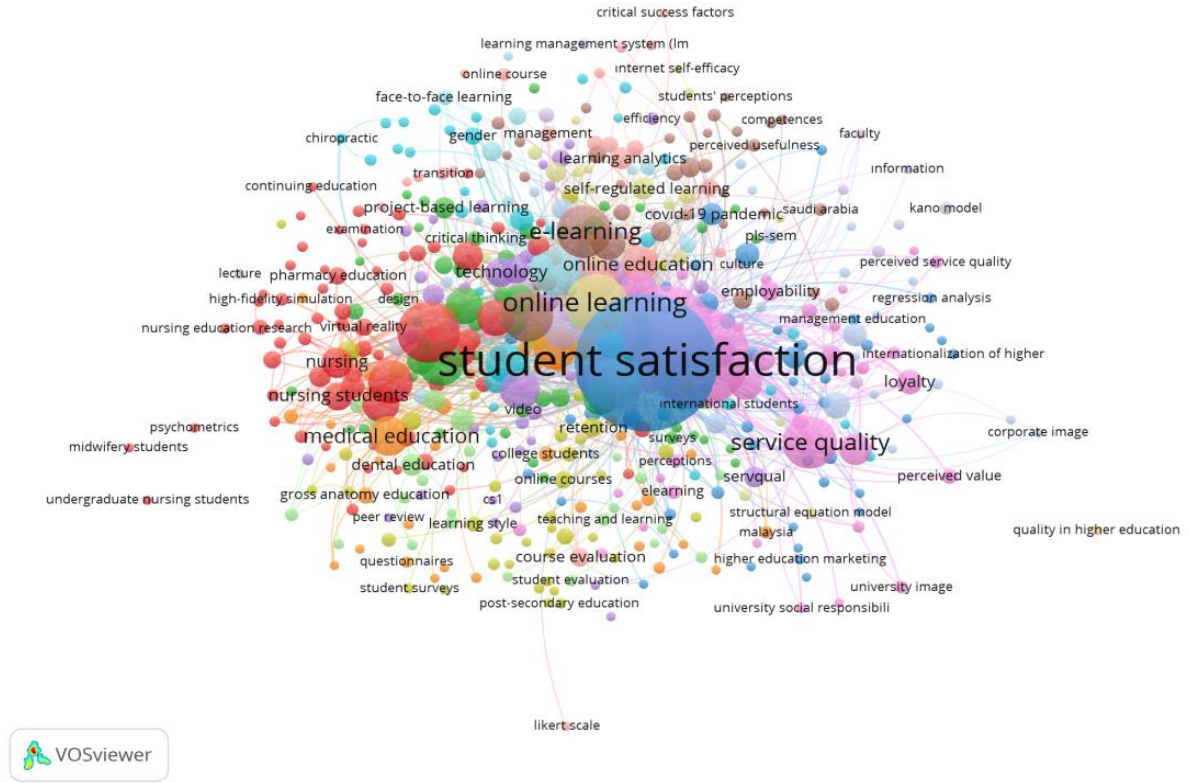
critical success factors
learning management system (lm
online course
internet self-efficacy
face-to-face learning
students' perceptions
gender
management
efficiency
competences
chiropractic
faculty
perceived usefulness
learning analytics
information
transition
continuing education
self-regulated learning
project-based learning
covid-19 pandemic
saudi arabia
kano model
examination
e-learning
critical thinking
pls-sem
online education
culture
technology
perceived service quality
lecture
pharmacy education
employability
high-fidelity simulation
design
regression analysis
online learning
nursing education research
virtual reality
management education
student satisfaction
internationalization of higher
nursing
loyalty
nursing students
international students
video
psychometrics
corporate image
retention
medical education
service quality
midwifery students
surveys
college students
dental education
perceptions
perceived value
servqual
online courses
elearning
undergraduate nursing students
gross anatomy education
cs1
structural equation model
peer review
learning style
teaching and learning
malaysia
quality in higher education
course evaluation
questionnaires
higher education marketing
student evaluation
student surveys
university image
post-secondary education
university social responsibili
likert scale
VOSviewer